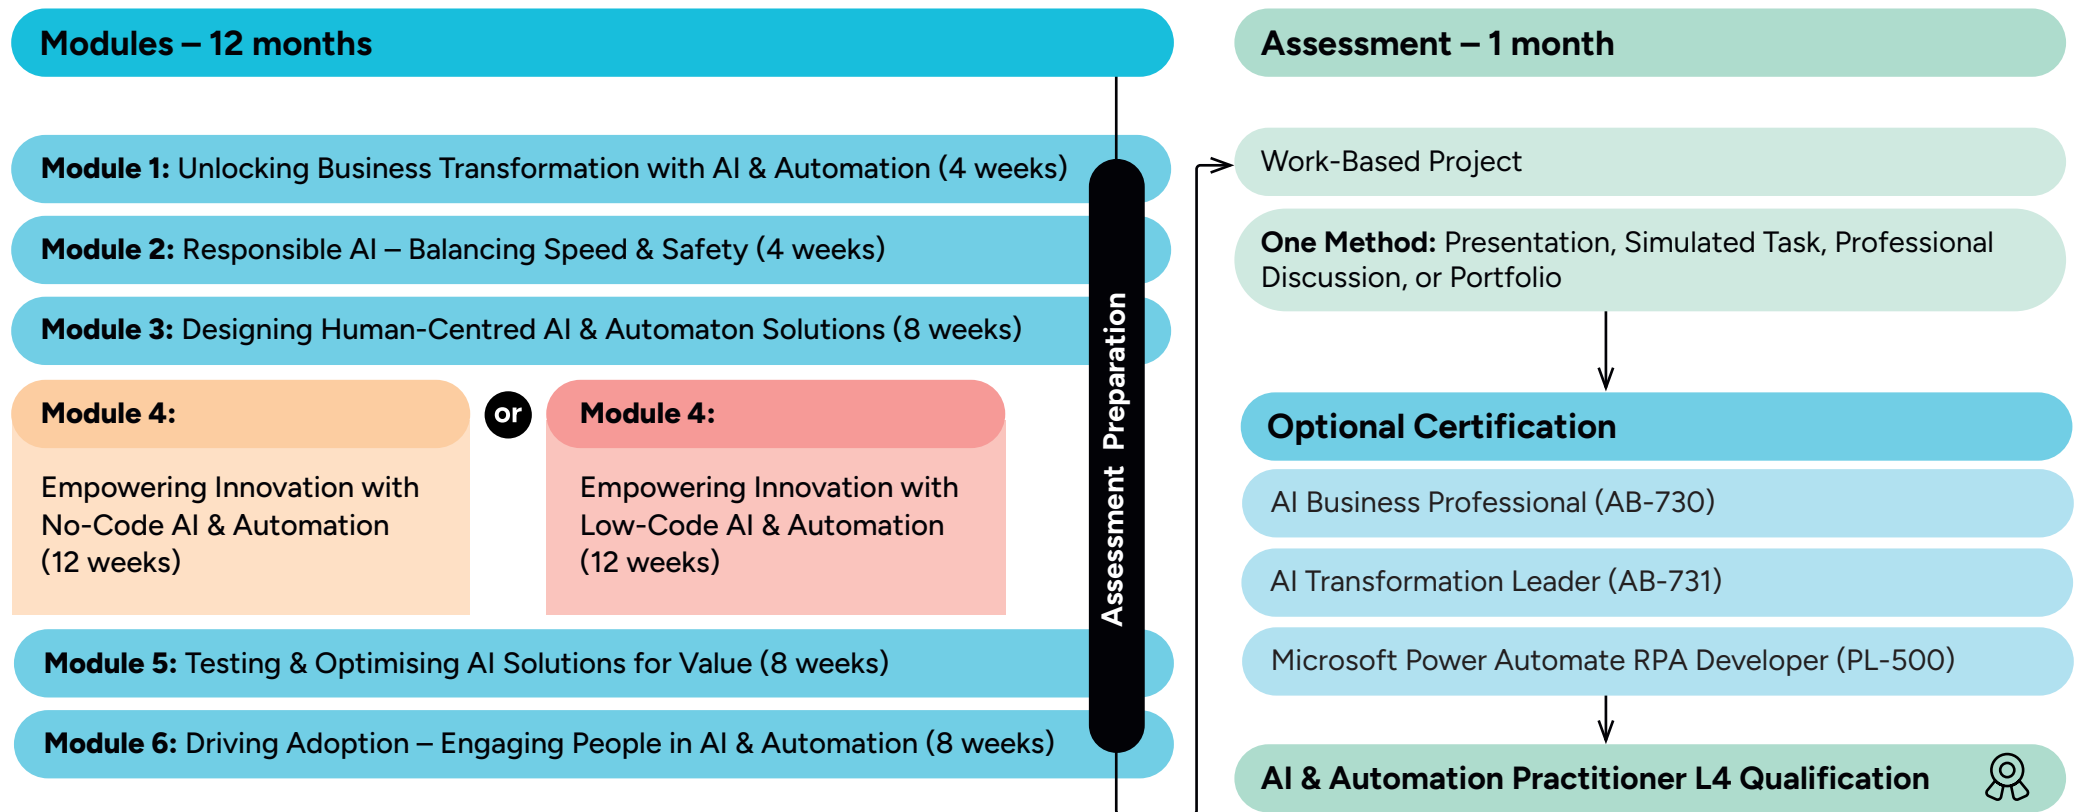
Modules – 12 months

Module 1: Unlocking Business Transformation with AI & Automation (4 weeks)

Module 2: Responsible AI – Balancing Speed & Safety (4 weeks)

Module 3: Designing Human-Centred AI & Automaton Solutions (8 weeks)

Module 4:

Empowering Innovation with No-Code AI & Automation (12 weeks)

or

Module 4:

Empowering Innovation with Low-Code AI & Automation (12 weeks)

Module 5: Testing & Optimising AI Solutions for Value (8 weeks)

Module 6: Driving Adoption – Engaging People in AI & Automation (8 weeks)

Assessment Preparation

Assessment – 1 month

Work-Based Project

One Method: Presentation, Simulated Task, Professional Discussion, or Portfolio

Optional Certification

AI Business Professional (AB-730)

AI Transformation Leader (AB-731)

Microsoft Power Automate RPA Developer (PL-500)

AI & Automation Practitioner L4 Qualification